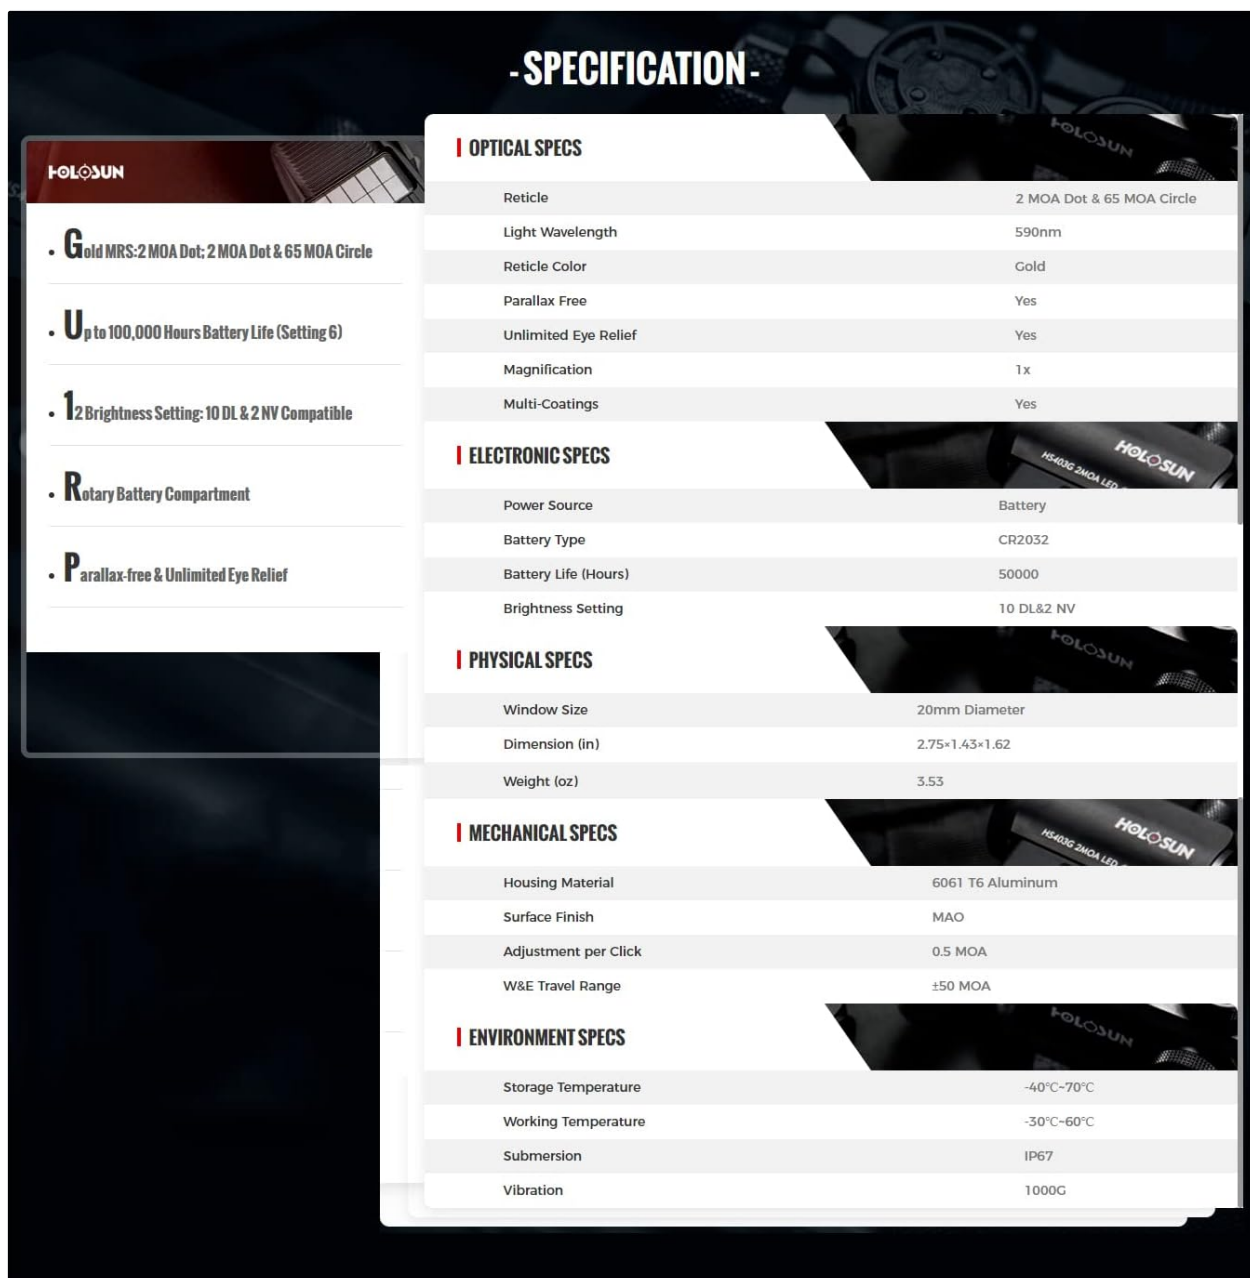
- SPECIFICATION -

HOLOSUN

• Gold MRS:2 MOA Dot; 2 MOA Dot & 65 MOA Circle

• Up to 100,000 Hours Battery Life (Setting 6)

• 12 Brightness Setting: 10 DL & 2 NV Compatible

• Rotary Battery Compartment

• Parallax-free & Unlimited Eye Relief

OPTICAL SPECS

HOLOSUN

| Reticle | 2 MOA Dot & 65 MOA Circle |
|---|---|
| Light Wavelength | 590nm |
| Reticle Color | Gold |
| Parallax Free | Yes |
| Unlimited Eye Relief | Yes |
| Magnification | 1x |
| Multi-Coatings | Yes |

ELECTRONIC SPECS

HOLOSUN
HS403G 2MOA LED

| Power Source | Battery |
|---|---|
| Battery Type | CR2032 |
| Battery Life (Hours) | 50000 |
| Brightness Setting | 10 DL&2 NV |

PHYSICAL SPECS

HOLOSUN

| Window Size | 20mm Diameter |
|---|---|
| Dimension (in) | 2.75×1.43×1.62 |
| Weight (oz) | 3.53 |

MECHANICAL SPECS

HOLOSUN
HS403G 2MOA LED

| Housing Material | 6061 T6 Aluminum |
|---|---|
| Surface Finish | MAO |
| Adjustment per Click | 0.5 MOA |
| W&E Travel Range | ±50 MOA |

ENVIRONMENT SPECS

HOLOSUN

| Storage Temperature | -40℃~70℃ |
|---|---|
| Working Temperature | -30℃~60℃ |
| Submersion | IP67 |
| Vibration | 1000G |